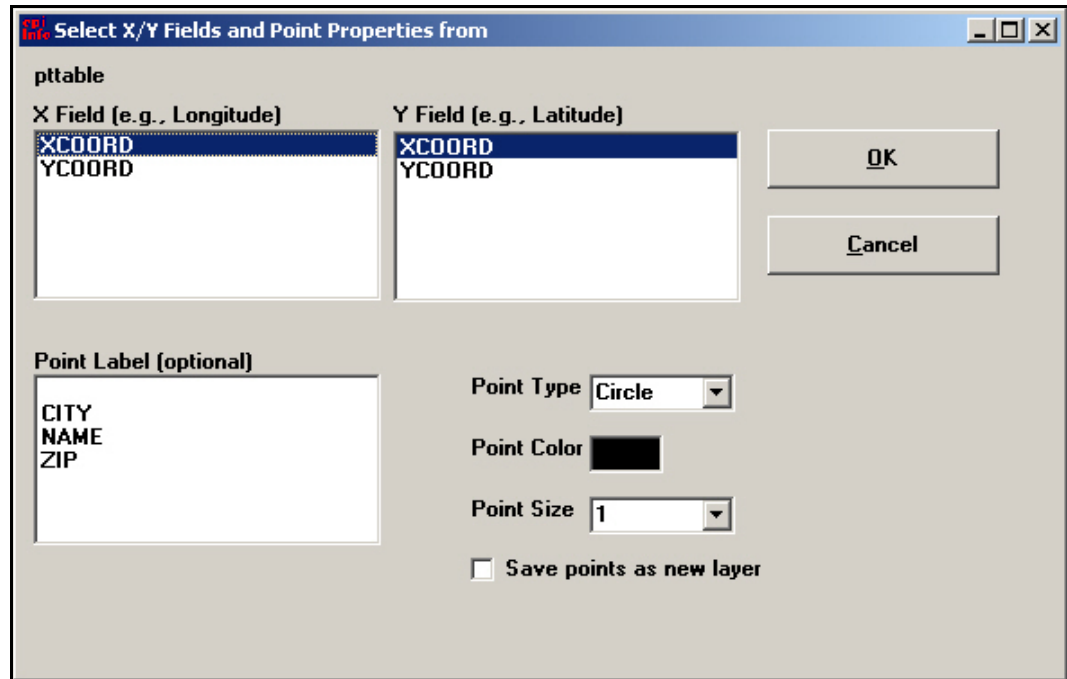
Select X/Y Fields and Point Properties from

pttable

X Field (e.g., Longitude)
XCOORD
YCOORD

Y Field (e.g., Latitude)
XCOORD
YCOORD

OK

Cancel

Point Label (optional)
CITY
NAME
ZIP

Point Type Circle

Point Color

Point Size 1

Save points as new layer